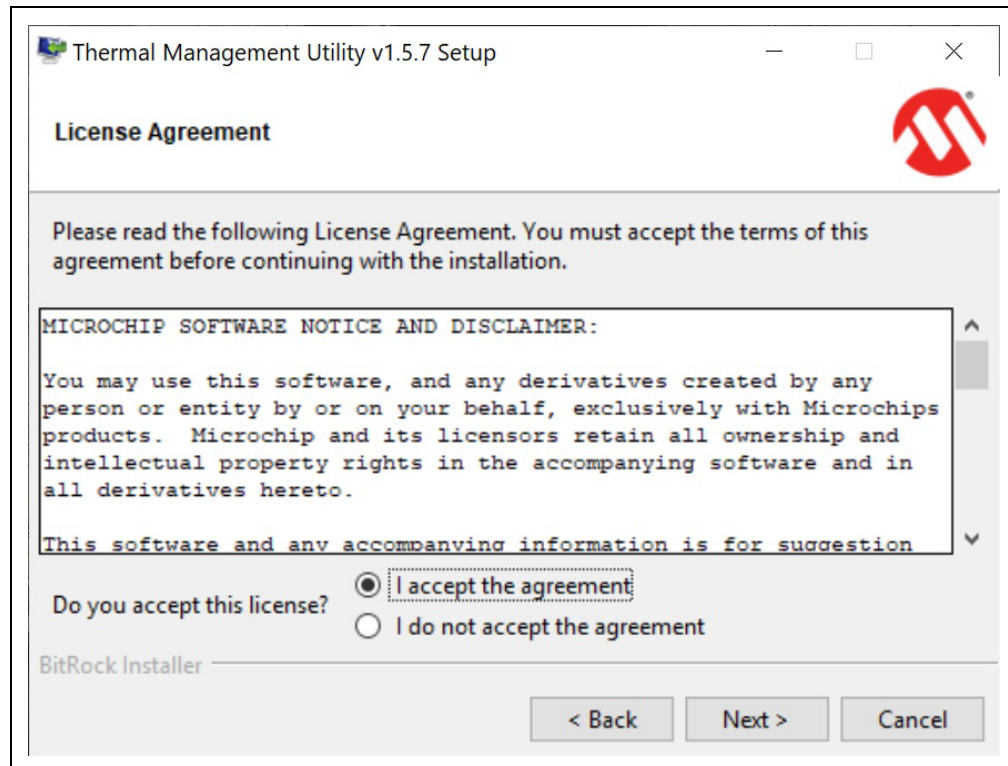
Thermal Management Utility v1.5.7 Setup

License Agreement

Please read the following License Agreement. You must accept the terms of this agreement before continuing with the installation.

MICROCHIP SOFTWARE NOTICE AND DISCLAIMER:

You may use this software, and any derivatives created by any person or entity by or on your behalf, exclusively with Microchips products. Microchip and its licensors retain all ownership and intellectual property rights in the accompanying software and in all derivatives hereto.

This software and any accompanying information is for suggestion

Do you accept this license?

I accept the agreement

I do not accept the agreement

BitRock Installer

< Back

Next >

Cancel